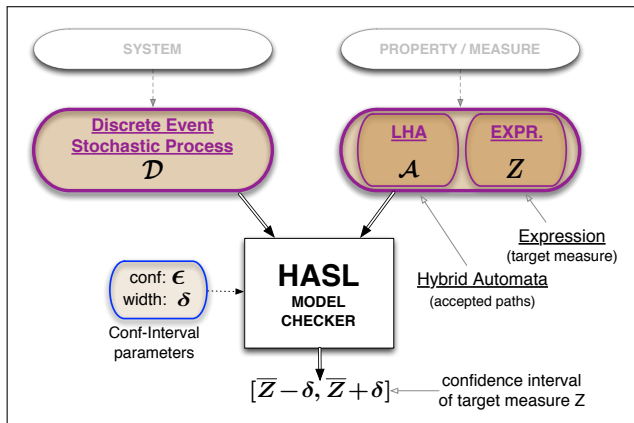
SYSTEM

PROPERTY / MEASURE

Discrete Event Stochastic Process
$\mathcal{D}$

LHA
$\mathcal{A}$

EXPR.
$Z$

conf: $\epsilon$
width: $\delta$

Conf-Interval parameters

HASL
MODEL CHECKER

Hybrid Automata
(accepted paths)

Expression
(target measure)

$[\overline{Z}-\delta, \overline{Z}+\delta]$

confidence interval of target measure Z